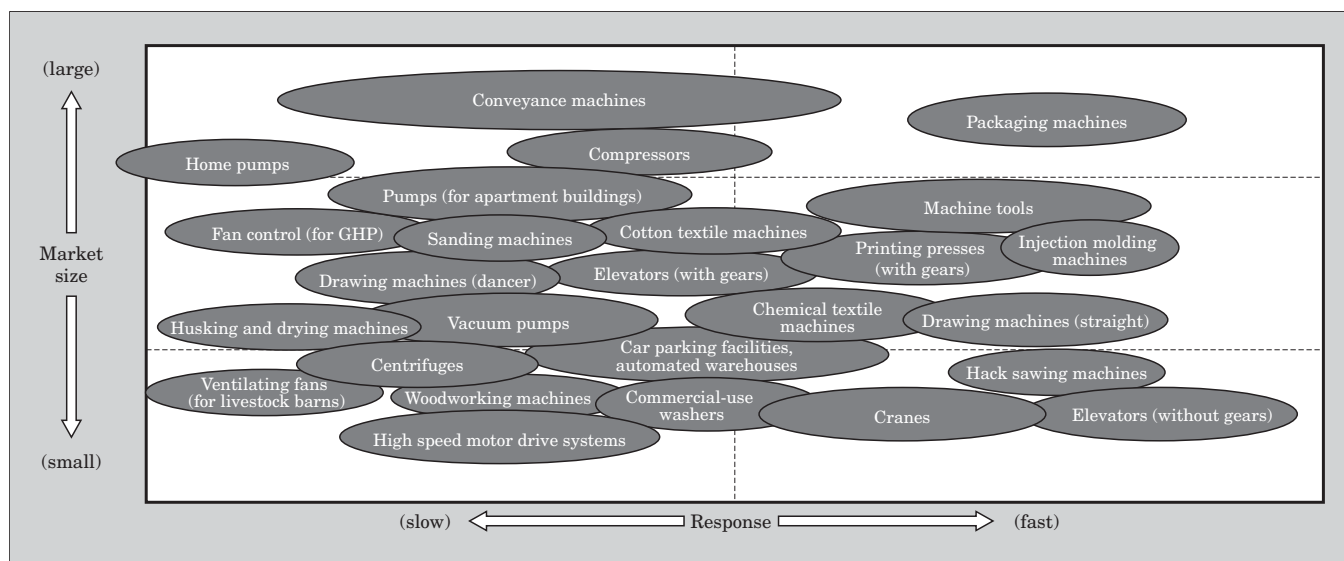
(large)

Market size

(small)

Conveyance machines

Packaging machines

Home pumps

Compressors

Pumps (for apartment buildings)

Machine tools

Fan control (for GHP)

Sanding machines

Cotton textile machines

Printing presses (with gears)

Injection molding machines

Drawing machines (dancer)

Elevators (with gears)

Chemical textile machines

Husking and drying machines

Vacuum pumps

Drawing machines (straight)

Centrifuges

Car parking facilities, automated warehouses

Hack sawing machines

Ventilating fans (for livestock barns)

Woodworking machines

Commercial-use washers

Cranes

Elevators (without gears)

High speed motor drive systems

(slow) Response (fast)